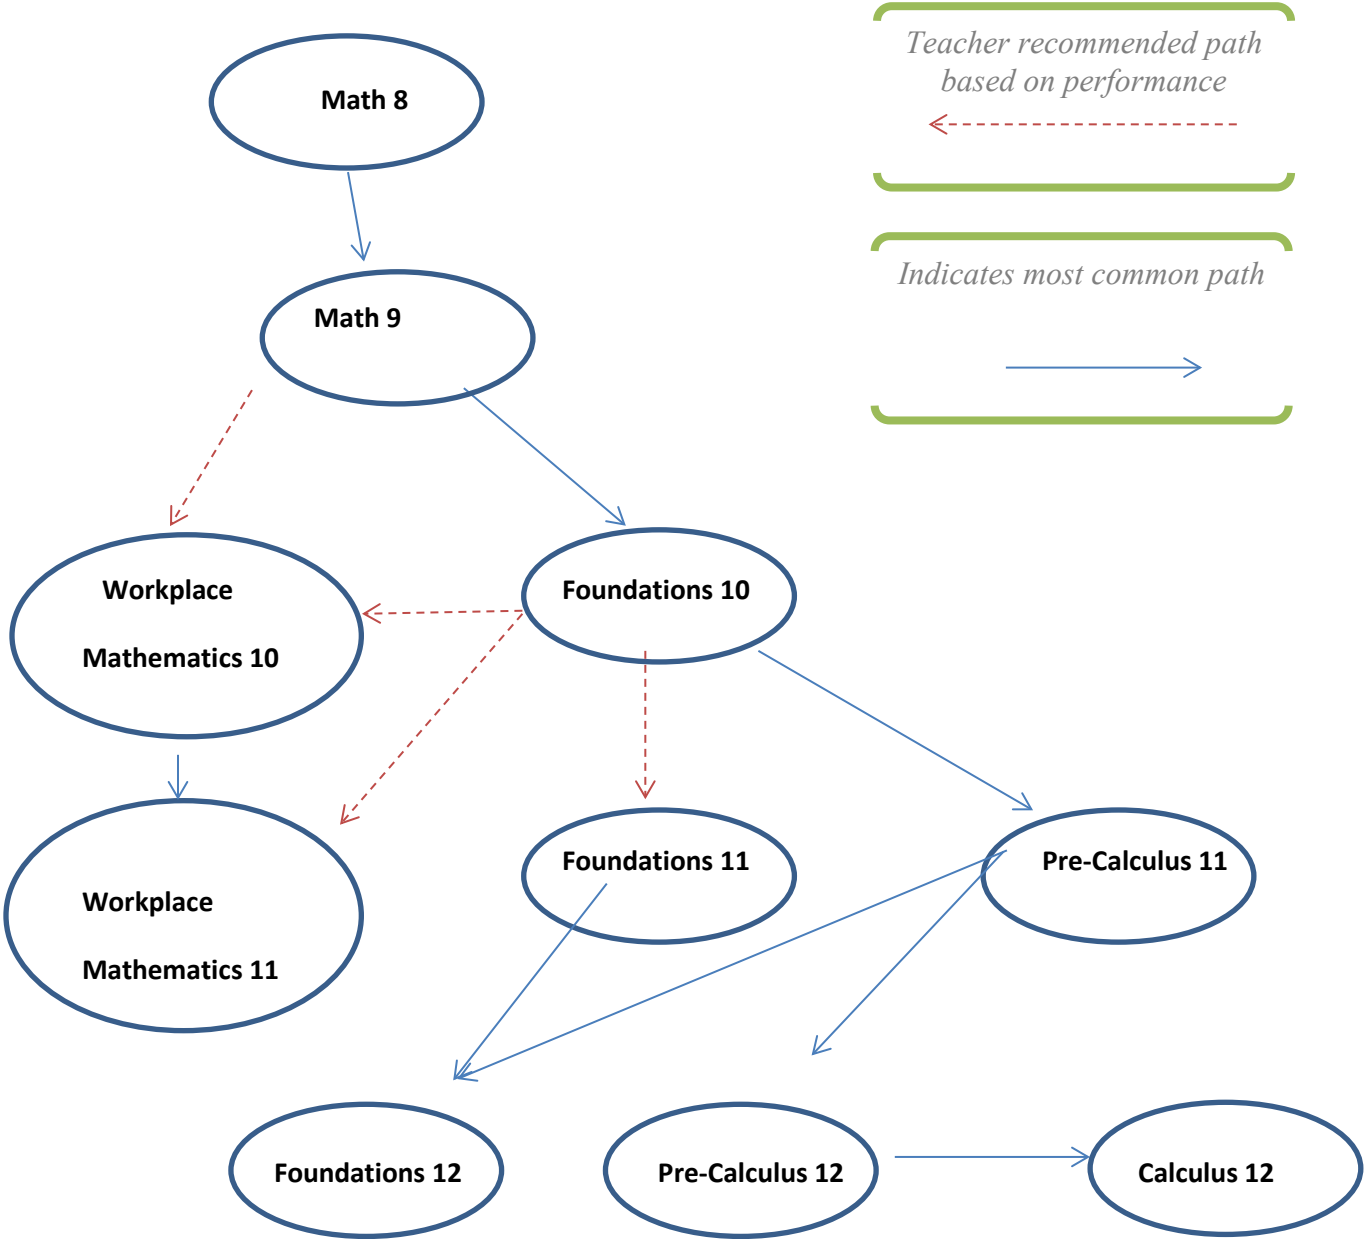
Teacher recommended path based on performance

Indicates most common path

Math 8

Math 9

Workplace Mathematics 10

Foundations 10

Workplace Mathematics 11

Foundations 11

Pre-Calculus 11

Foundations 12

Pre-Calculus 12

Calculus 12